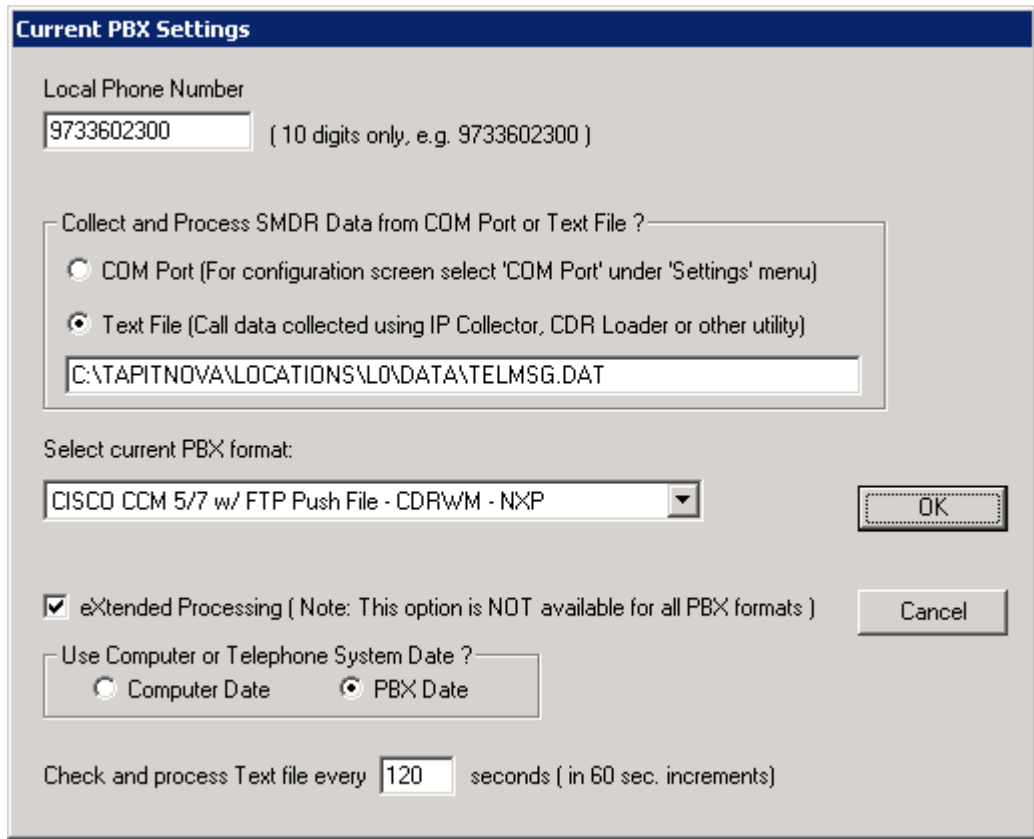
Current PBX Settings

Local Phone Number

9733602300 ( 10 digits only, e.g. 9733602300 )

Collect and Process SMDR Data from COM Port or Text File ?

COM Port (For configuration screen select 'COM Port' under 'Settings' menu)

Text File (Call data collected using IP Collector, CDR Loader or other utility)

C:\TAPITNOVA\LOCATIONS\L0\DATA\TELMSG.DAT

Select current PBX format:

CISCO CCM 5/7 w/ FTP Push File - CDRWM - NXP

OK

eXtended Processing ( Note: This option is NOT available for all PBX formats )

Cancel

Use Computer or Telephone System Date ?

Computer Date

PBX Date

Check and process Text file every 120 seconds ( in 60 sec. increments)